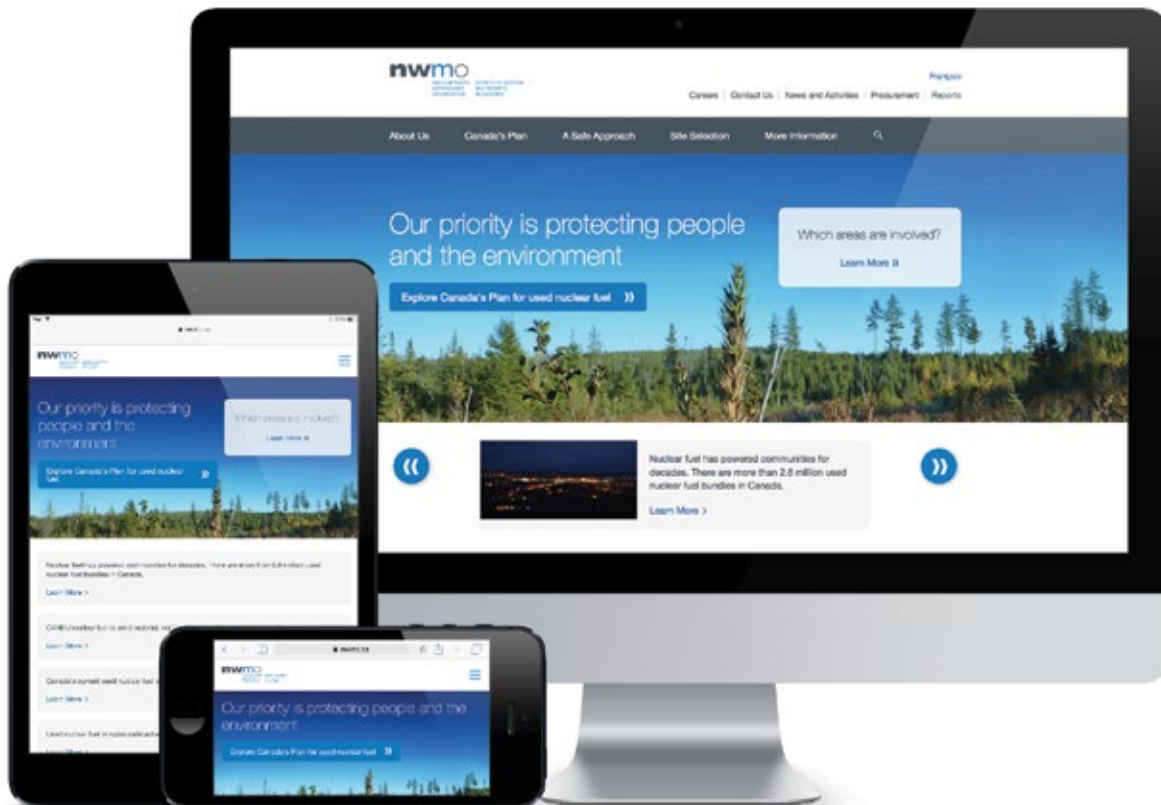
nwmo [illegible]

Français

Careers | Contact Us | News and Activities | Procurement | Reports

About Us Canada's Plan A Safe Approach Site Selection More Information

Our priority is protecting people and the environment

Explore Canada's Plan for used nuclear fuel »

Which areas are involved?

Learn More »

Nuclear fuel has powered communities for decades. There are more than 2.6 million used nuclear fuel bundles in Canada.

Learn More >

nwmo

Our priority is protecting people and the environment

Which areas are involved?

Learn More »

Explore Canada's Plan for used nuclear fuel »

Nuclear fuel has powered communities for decades. There are more than 2.6 million used nuclear fuel bundles in Canada.

Learn More >

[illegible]

Learn More >

Canada's current used nuclear fuel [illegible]

Learn More >

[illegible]

nwmo

Our priority is protecting people and the environment

Explore Canada's Plan for used nuclear fuel »

nwmo.ca